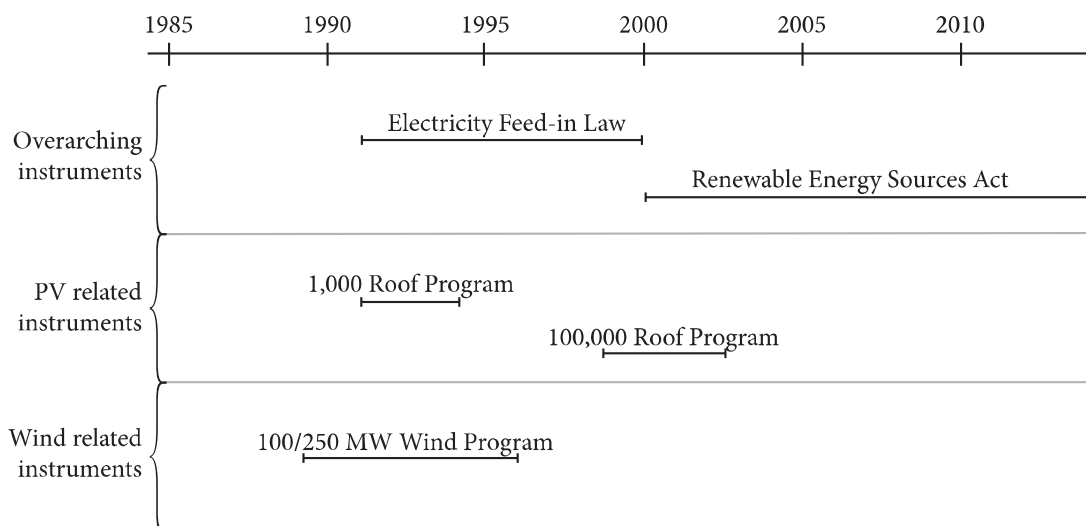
1985 1990 1995 2000 2005 2010

Overarching instruments

Electricity Feed-in Law

Renewable Energy Sources Act

PV related instruments

1,000 Roof Program

100,000 Roof Program

Wind related instruments

100/250 MW Wind Program